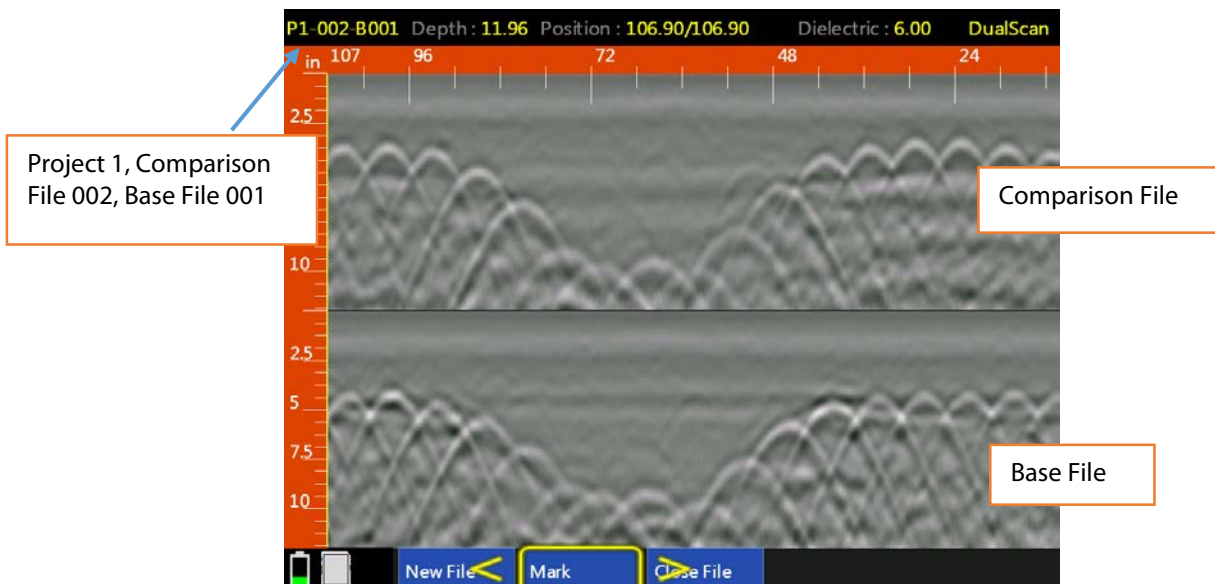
P1-002-B001 Depth : 11.96 Position : 106.90/106.90 Dielectric : 6.00 DualScan

in 107 96 72 48 24

2.5

Project 1, Comparison File 002, Base File 001

Comparison File

10

2.5

5

7.5

Base File

10

New File Mark Close File